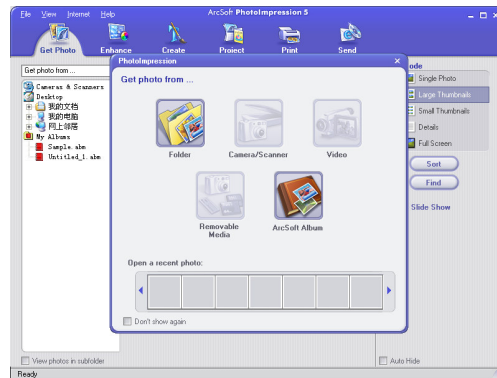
File View Internet Help

ArcSoft PhotoImpression 5

Get Photo Enhance Create Project Print Send

Get photo from ...

Cameras & Scanners
Desktop
我的文档
我的电脑
网上邻居
My Albums
Sample.abm
Untitled_1.abm

PhotoImpression

Get photo from ...

Folder

Camera/Scanner

Video

Removable Media

ArcSoft Album

Open a recent photo:

Don't show again

ode
Single Photo
Large Thumbnails
Small Thumbnails
Details
Full Screen

Sort
Find

Slide Show

View photos in subfolder

Auto Hide

Ready